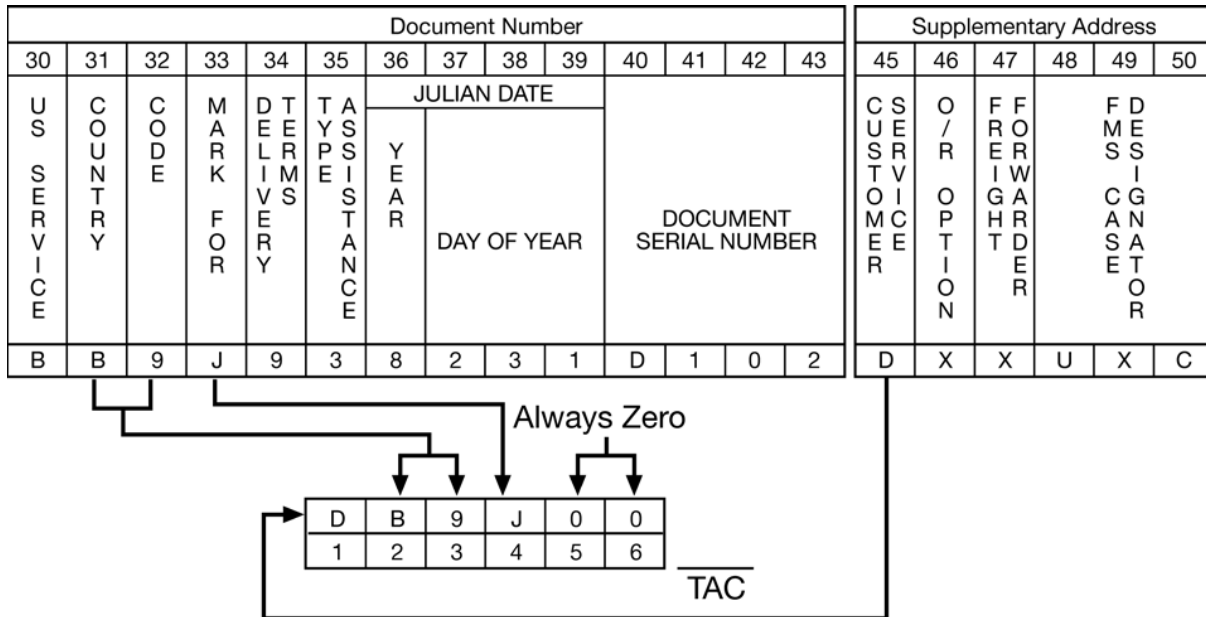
| Document Number | | | | | | | | | | | | | |
|---|---|---|---|---|---|---|---|---|---|---|---|---|---|
| 30 | 31 | 32 | 33 | 34 | 35 | 36 | 37 | 38 | 39 | 40 | 41 | 42 | 43 |
| US SERVICE | COUNTRY | CODE | MARK FOR | DELIVERY TERMS | TYPE ASSISTANCE | JULIAN DATE YEAR | DAY OF YEAR | | | DOCUMENT SERIAL NUMBER | | | |
| B | B | 9 | J | 9 | 3 | 8 | 2 | 3 | 1 | D | 1 | 0 | 2 |

| Supplementary Address | | | | | |
|---|---|---|---|---|---|
| 45 | 46 | 47 | 48 | 49 | 50 |
| CUSTOMER SERVICE | O/R OPTION | FREIGHT FORWARDER | FMS CASE DESIGNATOR | | |
| D | X | X | U | X | C |

Always Zero

| D | B | 9 | J | 0 | 0 |
|---|---|---|---|---|---|
| 1 | 2 | 3 | 4 | 5 | 6 |

TAC